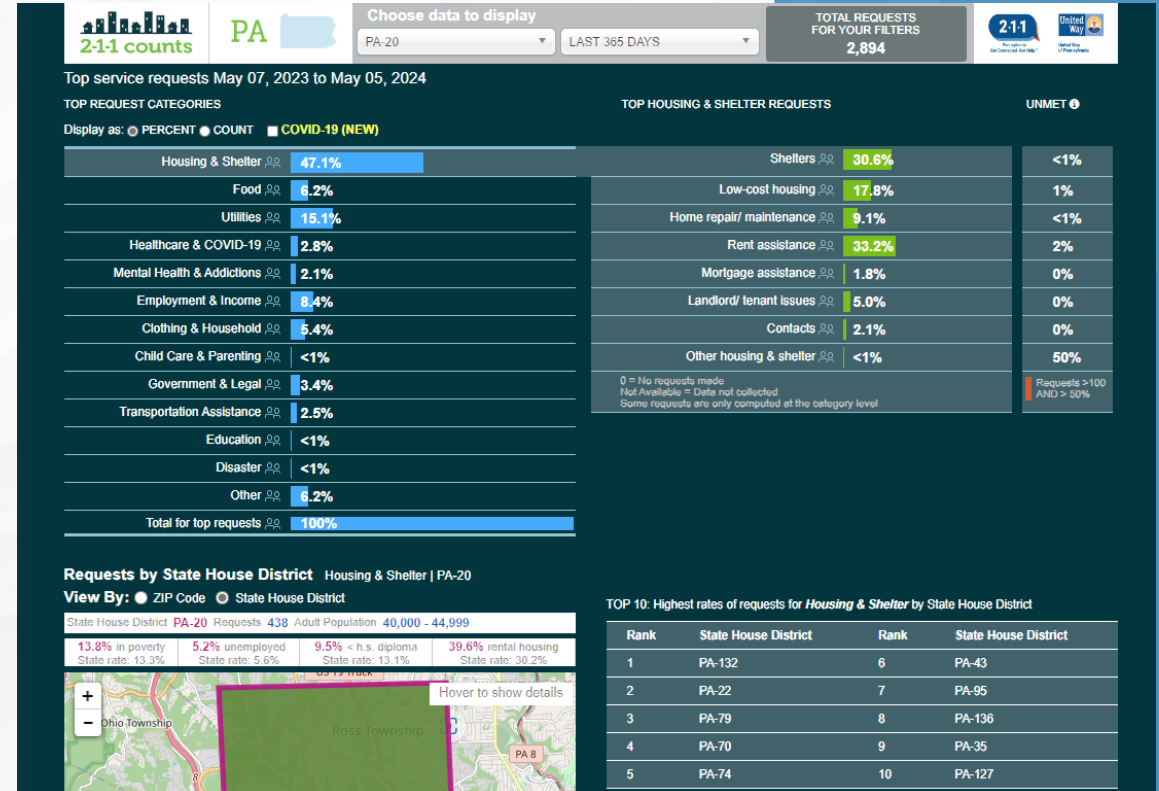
2-1-1 counts PA

Choose data to display
PA-20
LAST 365 DAYS

TOTAL REQUESTS FOR YOUR FILTERS
2,894

2-1-1 United Way

Top service requests May 07, 2023 to May 05, 2024

TOP REQUEST CATEGORIES
Display as: PERCENT COUNT COVID-19 (NEW)

| | |
|---|---|
| Housing & Shelter | 47.1% |
| Food | 6.2% |
| Utilities | 15.1% |
| Healthcare & COVID-19 | 2.8% |
| Mental Health & Addictions | 2.1% |
| Employment & Income | 8.4% |
| Clothing & Household | 5.4% |
| Child Care & Parenting | <1% |
| Government & Legal | 3.4% |
| Transportation Assistance | 2.5% |
| Education | <1% |
| Disaster | <1% |
| Other | 6.2% |
| Total for top requests | 100% |

TOP HOUSING & SHELTER REQUESTS

| | | UNMET |
|---|---|---|
| Shelters | 30.6% | <1% |
| Low-cost housing | 17.8% | 1% |
| Home repair/ maintenance | 9.1% | <1% |
| Rent assistance | 33.2% | 2% |
| Mortgage assistance | 1.8% | 0% |
| Landlord/ tenant issues | 5.0% | 0% |
| Contacts | 2.1% | 0% |
| Other housing & shelter | <1% | 50% |

0 = No requests made
Not Available = Data not collected
Some requests are only computed at the category level

Requests >100 AND > 50%

Requests by State House District Housing & Shelter | PA-20
View By: ZIP Code State House District
State House District PA-20 Requests 438 Adult Population 40,000 - 44,999
13.8% in poverty State rate: 13.3% | 5.2% unemployed State rate: 5.6% | 9.5% < h.s. diploma State rate: 13.1% | 39.6% rental housing State rate: 30.2%

+
−
Hover to show details
Ohio Township
Ross Township
PA 8
US 19 Truck

TOP 10: Highest rates of requests for Housing & Shelter by State House District

| Rank | State House District | Rank | State House District |
|---|---|---|---|
| 1 | PA-132 | 6 | PA-43 |
| 2 | PA-22 | 7 | PA-95 |
| 3 | PA-79 | 8 | PA-136 |
| 4 | PA-70 | 9 | PA-35 |
| 5 | PA-74 | 10 | PA-127 |